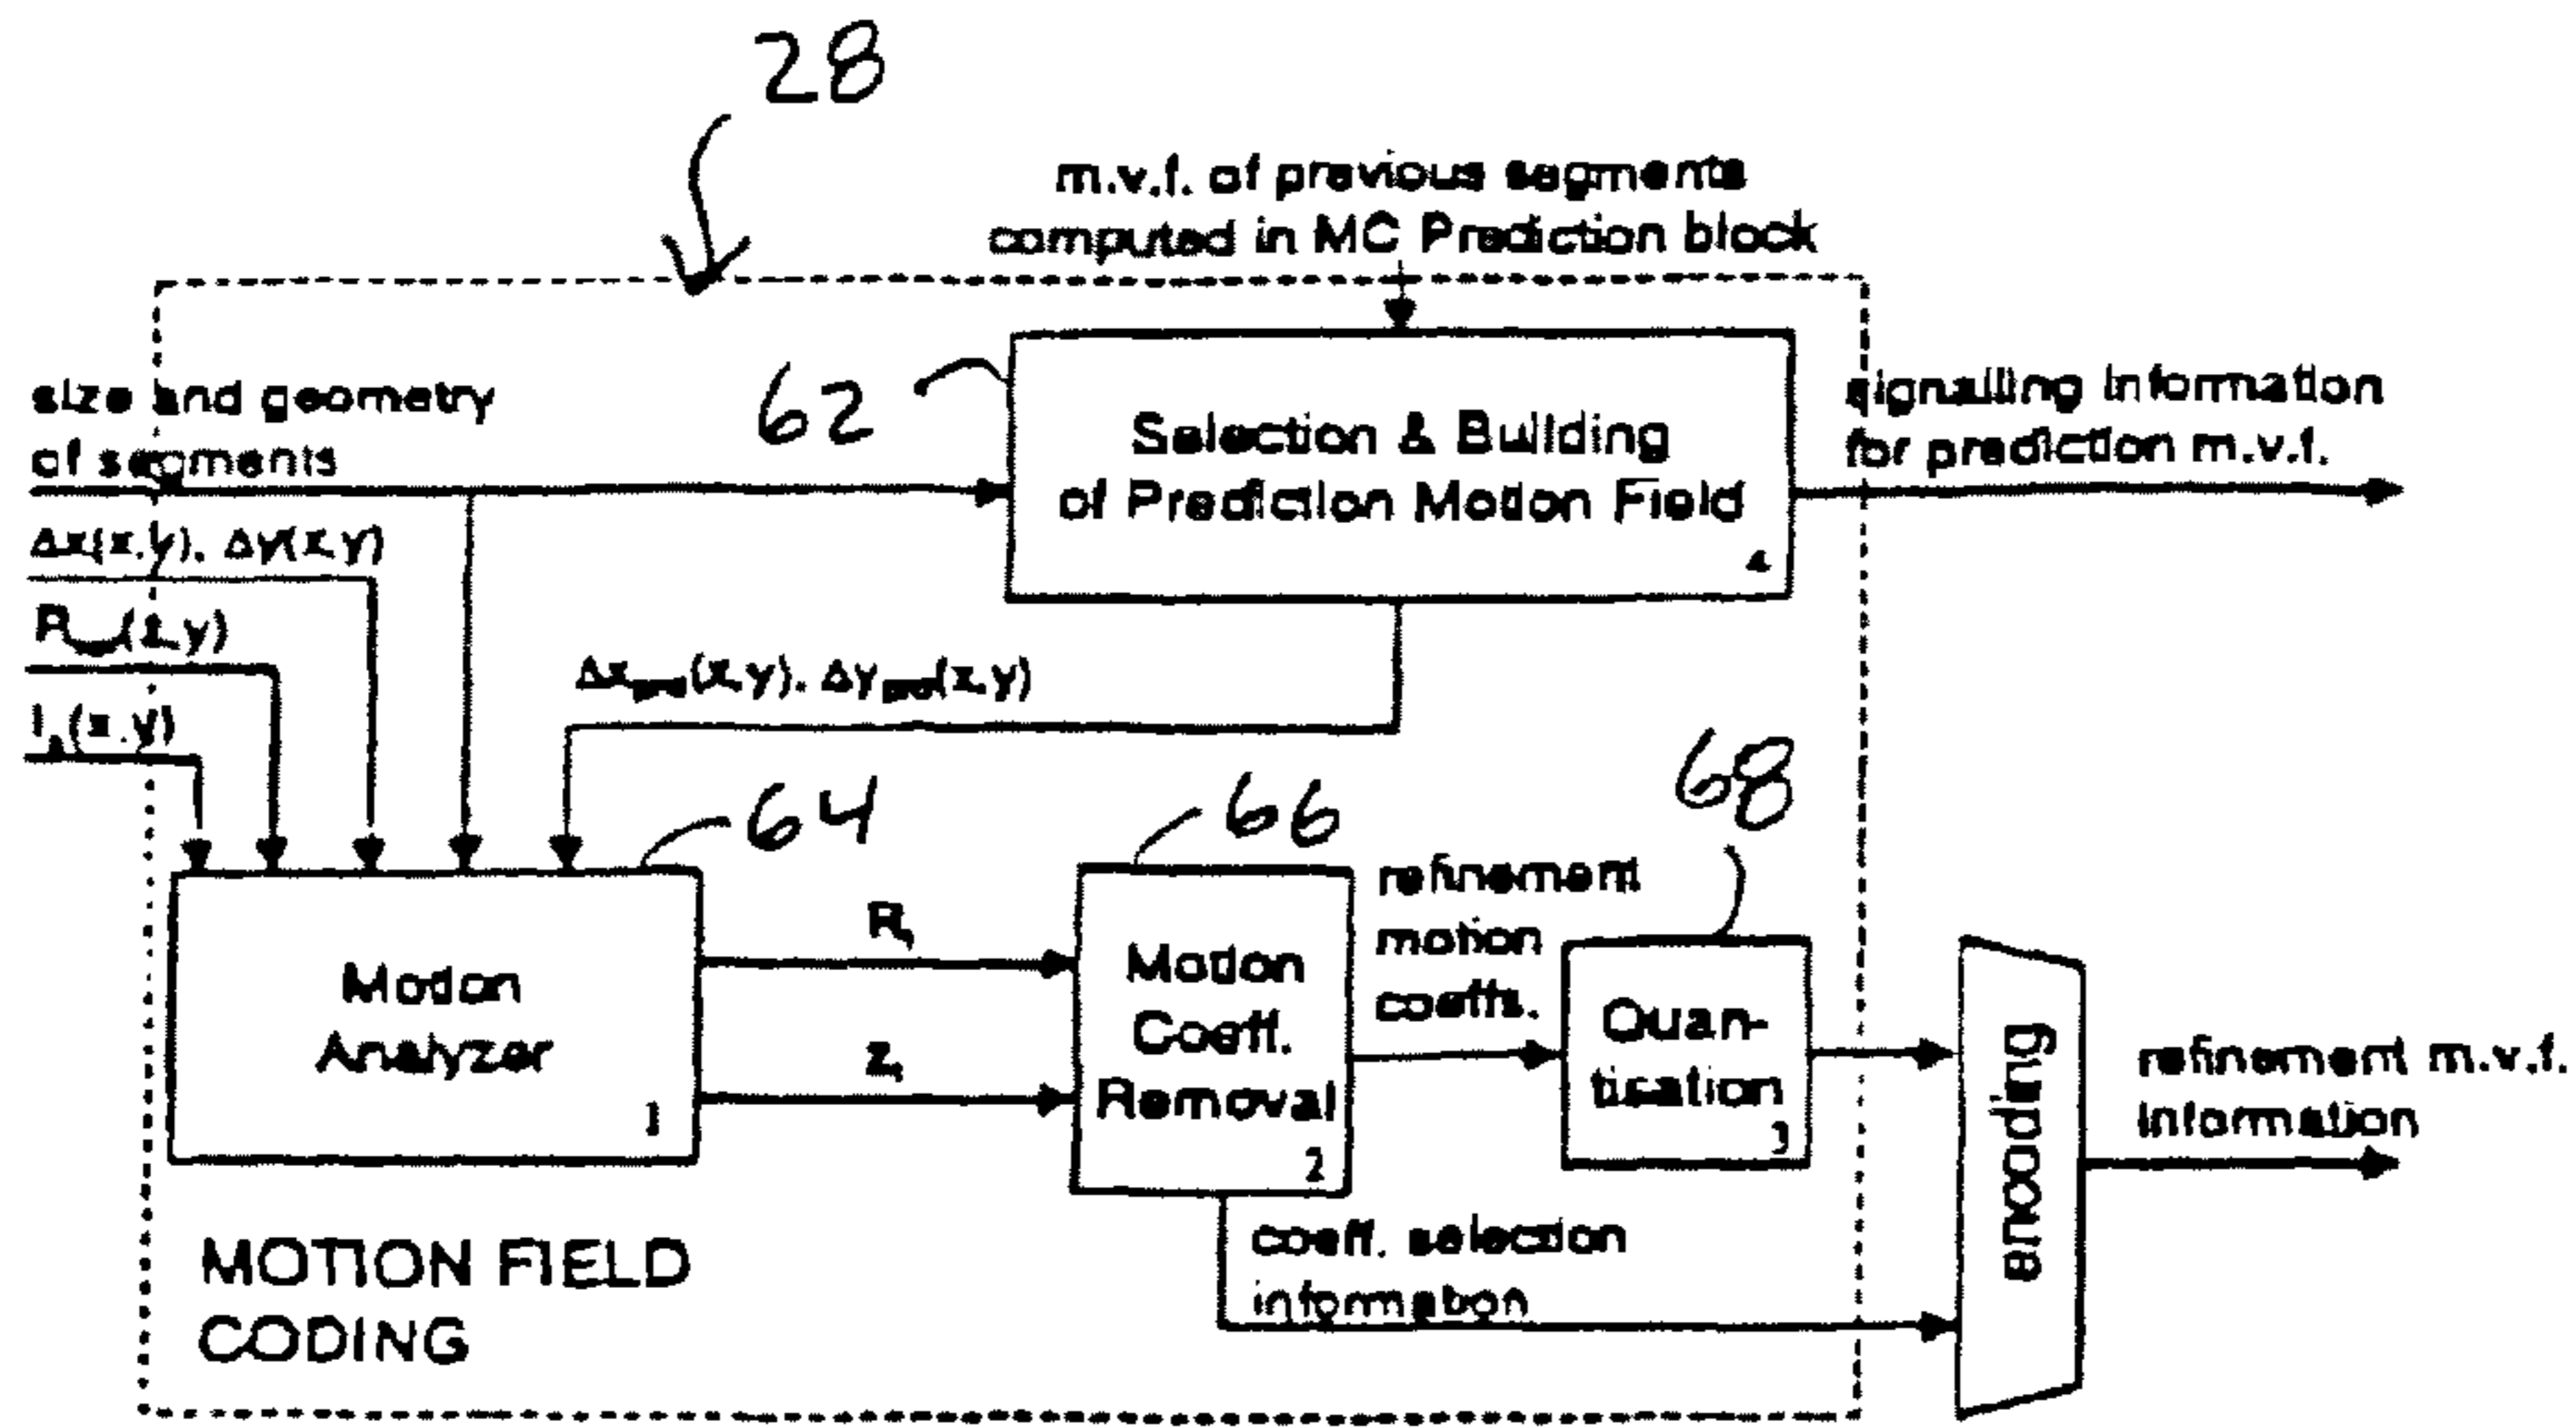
28

m.v.f. of previous segments computed in MC Prediction block

size and geometry of segments

62

Selection & Building of Prediction Motion Field
4

signalling information for prediction m.v.f.

$\Delta x(x,y)$, $\Delta y(x,y)$

$R_{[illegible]}(x,y)$

$I_n(x,y)$

$\Delta x_{prd}(x,y)$, $\Delta y_{prd}(x,y)$

64

66

68

Motion Analyzer
1

$R_i$

$z_i$

Motion Coeff. Removal
2

refinement motion coeffs.

Quantisation
3

encoding

refinement m.v.f. information

coeff. selection information

MOTION FIELD CODING